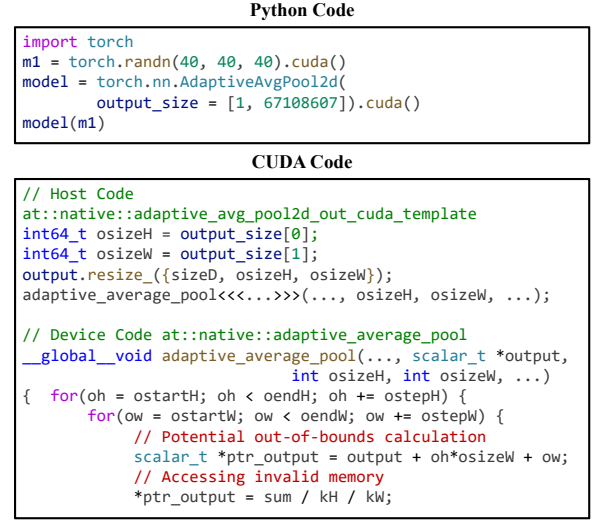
Python Code

```
import torch
m1 = torch.randn(40, 40, 40).cuda()
model = torch.nn.AdaptiveAvgPool2d(
        output_size = [1, 67108607]).cuda()
model(m1)
```

CUDA Code

```
// Host Code
at::native::adaptive_avg_pool2d_out_cuda_template
int64_t osizeH = output_size[0];
int64_t osizeW = output_size[1];
output.resize_({sizeD, osizeH, osizeW});
adaptive_average_pool<<<...>>>(..., osizeH, osizeW, ...);

// Device Code at::native::adaptive_average_pool
__global__void adaptive_average_pool(..., scalar_t *output,
                              int osizeH, int osizeW, ...)
{  for(oh = ostartH; oh < oendH; oh += ostepH) {
      for(ow = ostartW; ow < oendW; ow += ostepW) {
           // Potential out-of-bounds calculation
           scalar_t *ptr_output = output + oh*osizeW + ow;
           // Accessing invalid memory
           *ptr_output = sum / kH / kW;
```